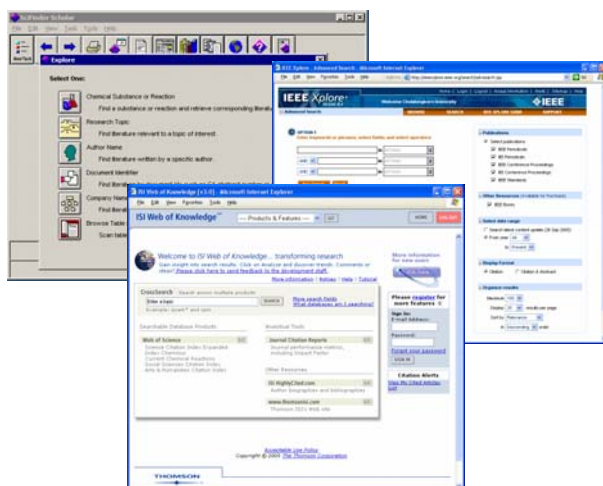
SciFinder Scholar

File Edit View Search Tools Help

Explore

Select One:

Chemical Substance or Reaction

Find a substance or reaction and retrieve corresponding literature

Research Topic

Find literature relevant to a topic of interest

Author Name

Find literature written by a specific author

Document Identifier

Find literature by a specific document identifier

Company Name

Find literature

Browse Table

Scan table

IEEE Xplore - Advanced Search - Microsoft Internet Explorer

IEEE Xplore

IEEE

Publications

Select publications

IEEE Periodicals

IEE Periodicals

IEEE Conference Proceedings

IEE Conference Proceedings

IEEE Standards

Other Resources

IEEE Books

Select date range

From year

Display Format

Citation

Citation & Abstract

Organize results

Maximum

Display

Sort by Relevance

In Descending order

ISI Web of Knowledge [v3.0] - Microsoft Internet Explorer

File Edit View Favorites Tools Help

ISI Web of Knowledge℠

-- Products & Features --

GO

HOME

LOG OFF

Welcome to ISI Web of Knowledge ... transforming research

Please click here to send feedback to the development staff.

More information | Hotlinks | Help | Tutorial

More information for new users

CrossSearch

Enter a topic

SEARCH

More search fields

What databases am I searching?

Searchable Database Products

Web of Science

Science Citation Index Expanded

Index Chemicus

Current Chemical Reactions

Social Sciences Citation Index

Arts & Humanities Citation Index

Analytical Tools

Journal Citation Reports

Journal performance metrics, including Impact Factor

Other Resources

ISI HighlyCited.com

Author biographies and bibliographies

www.thomsonisi.com

Thomson ISI's Web site

Please register for more features

Sign In:

E-mail Address:

Password:

Forgot your password

SIGN IN

Citation Alerts

View My Cited Articles List

Acceptable Use Policy

Copyright © 2005 The Thomson Corporation

THOMSON